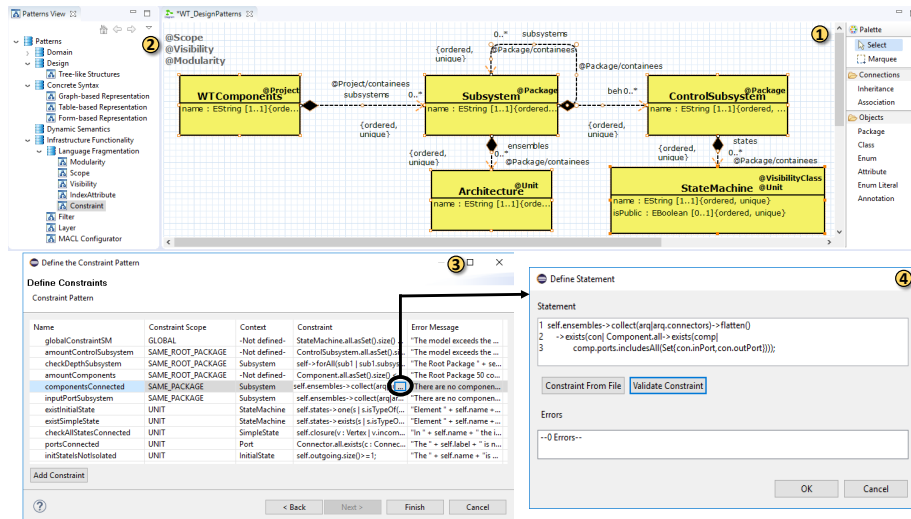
Patterns View

Patterns
Domain
Design
Tree-like Structures
Concrete Syntax
Graph-based Representation
Table-based Representation
Form-based Representation
Dynamic Semantics
Infrastructure Functionality
Language Fragmentation
Modularity
Scope
Visibility
IndexAttribute
Constraint
Filter
Layer
MACL Configurator

*WT_DesignPatterns

② @Scope @Visibility @Modularity

WTComponents @Project
name : EString [1..1]{order...

@Project/containees
subsystems 0..*
{ordered, unique}

0..* subsystems
{ordered, unique}
@Package/containees
@Package/containees

Subsystem @Package
name : EString [1..1]{ordered...

beh 0..*
{ordered, unique}

ControlSubsystem @Package
name : EString [1..1]{ordered, ...

{ordered, unique}
0..* ensembles
@Package/containees

Architecture @Unit
name : EString [1..1]{orde...

states 0..*
{ordered, unique}
@Package/containees

StateMachine @VisibilityClass @Unit
name : EString [1..1]{ordered, unique}
isPublic : EBoolean [0..1]{ordered, unique}

①
Palette
Select
Marquee
Connections
Inheritance
Association
Objects
Package
Class
Enum
Attribute
Enum Literal
Annotation

Define the Constraint Pattern ③
Define Constraints
Constraint Pattern

| Name | Constraint Scope | Context | Constraint | Error Message |
|---|---|---|---|---|
| globalConstraintSM | GLOBAL | -Not defined- | StateMachine.all.asSet().size() ... | "The model exceeds the ... |
| amountControlSubsystem | SAME_ROOT_PACKAGE | -Not defined- | ControlSubsystem.all.asSet().siz... | "The model exceeds the ... |
| checkDepthSubsystem | SAME_ROOT_PACKAGE | Subsystem | self->forAll(sub1 \| sub1.subsys... | "The Root Package " + se... |
| amountComponents | SAME_ROOT_PACKAGE | -Not defined- | Component.all.asSet().size() ... | "The Root Package 50 co... |
| componentsConnected | SAME_PACKAGE | Subsystem | self.ensembles->collect(arq\|ar... | "There are no componen... |
| inputPortSubsystem | SAME_PACKAGE | Subsystem | self.ensembles->collect(arq\|ar... | "There are no componen... |
| existInitialState | UNIT | StateMachine | self.states->one(s \| s.isTypeOf(... | "Element " + self.name +... |
| existSimpleState | UNIT | StateMachine | self.states->exists(s \| s.isTypeO... | "Element " + self.name +... |
| checkAllStatesConnected | UNIT | SimpleState | self.closure(v : Vertex \| v.incom... | "In " + self.name + " the i... |
| portsConnected | UNIT | Port | Connector.all.exists(c : Connec... | "The " + self.label + " is n... |
| initStateIsNotIsolated | UNIT | InitialState | self.outgoing.size()>=1; | "The " + self.name + " is ... |

Add Constraint
< Back   Next >   Finish   Cancel

Define Statement ④
Statement
1 self.ensembles->collect(arq|arq.connectors)->flatten()
2 ->exists(con| Component.all->exists(comp|
3 comp.ports.includesAll(Set(con.inPort,con.outPort))));

Constraint From File   Validate Constraint
Errors
--0 Errors--
OK   Cancel